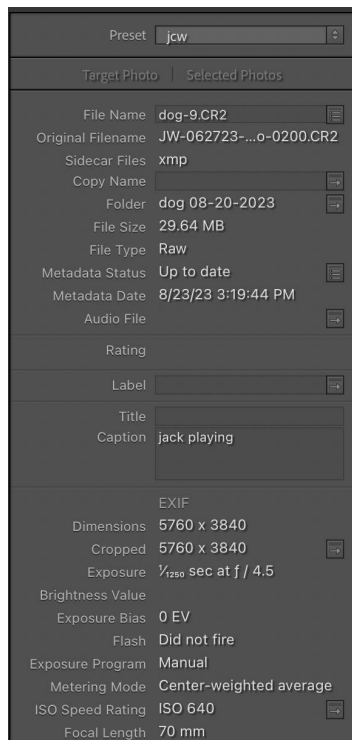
Preset jcw

Target Photo | Selected Photos

File Name dog-9.CR2
Original Filename JW-062723-...o-0200.CR2
Sidecar Files xmp
Copy Name
Folder dog 08-20-2023
File Size 29.64 MB
File Type Raw
Metadata Status Up to date
Metadata Date 8/23/23 3:19:44 PM
Audio File

Rating

Label

Title
Caption jack playing

EXIF
Dimensions 5760 x 3840
Cropped 5760 x 3840
Exposure $\frac{1}{1250}$ sec at ƒ / 4.5
Brightness Value
Exposure Bias 0 EV
Flash Did not fire
Exposure Program Manual
Metering Mode Center-weighted average
ISO Speed Rating ISO 640
Focal Length 70 mm